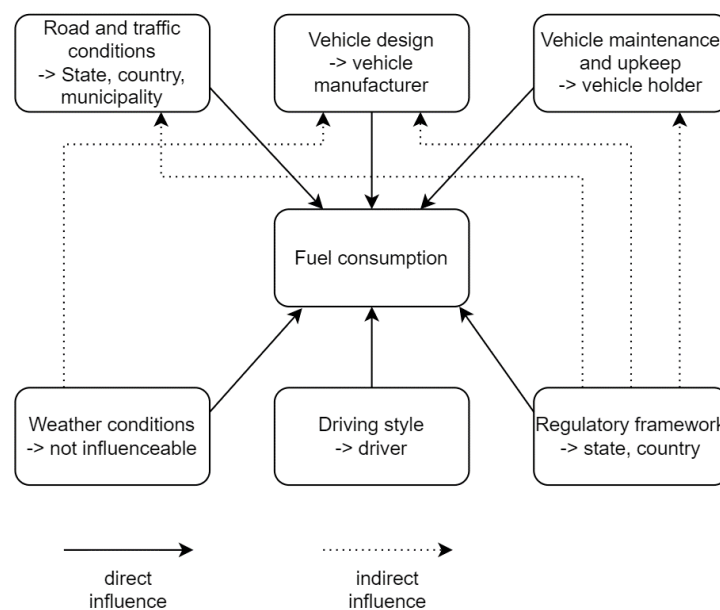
Road and traffic conditions -> State, country, municipality

Vehicle design -> vehicle manufacturer

Vehicle maintenance and upkeep -> vehicle holder

Fuel consumption

Weather conditions -> not influenceable

Driving style -> driver

Regulatory framework -> state, country

direct influence

indirect influence